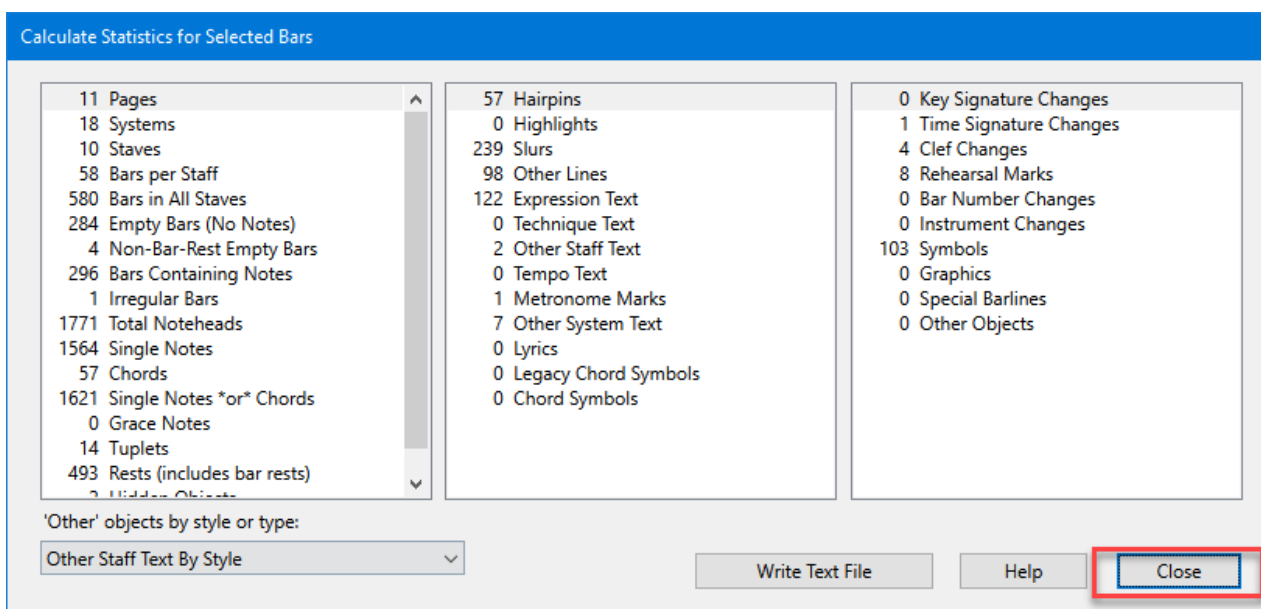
Calculate Statistics for Selected Bars

11 Pages
18 Systems
10 Staves
58 Bars per Staff
580 Bars in All Staves
284 Empty Bars (No Notes)
4 Non-Bar-Rest Empty Bars
296 Bars Containing Notes
1 Irregular Bars
1771 Total Noteheads
1564 Single Notes
57 Chords
1621 Single Notes *or* Chords
0 Grace Notes
14 Tuplets
493 Rests (includes bar rests)
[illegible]

57 Hairpins
0 Highlights
239 Slurs
98 Other Lines
122 Expression Text
0 Technique Text
2 Other Staff Text
0 Tempo Text
1 Metronome Marks
7 Other System Text
0 Lyrics
0 Legacy Chord Symbols
0 Chord Symbols

0 Key Signature Changes
1 Time Signature Changes
4 Clef Changes
8 Rehearsal Marks
0 Bar Number Changes
0 Instrument Changes
103 Symbols
0 Graphics
0 Special Barlines
0 Other Objects

'Other' objects by style or type:

Other Staff Text By Style

Write Text File

Help

Close